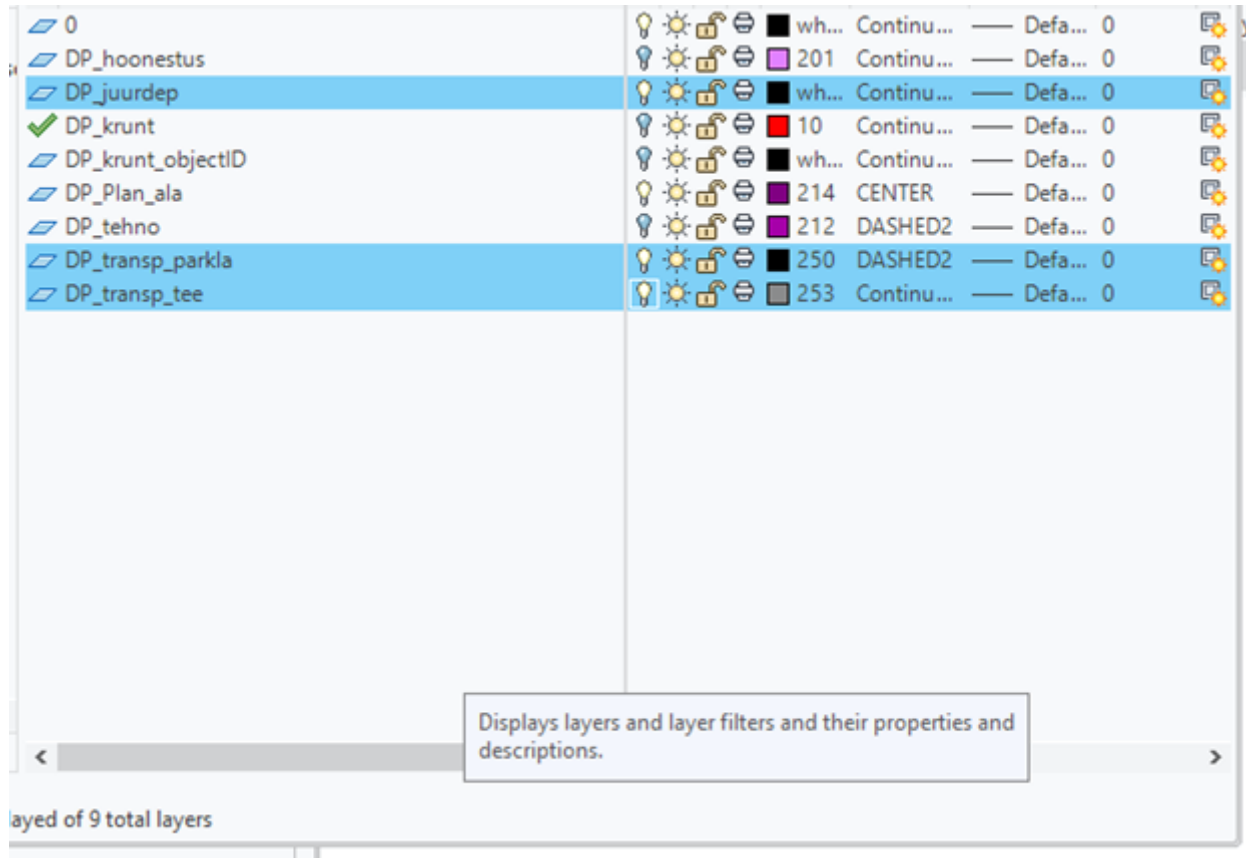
| | | | | |
|---|---|---|---|---|
| 0 | wh... | Continu... | Defa... | 0 |
| DP_hoonestus | 201 | Continu... | Defa... | 0 |
| DP_juurdep | wh... | Continu... | Defa... | 0 |
| DP_krunt | 10 | Continu... | Defa... | 0 |
| DP_krunt_objectID | wh... | Continu... | Defa... | 0 |
| DP_Plan_ala | 214 | CENTER | Defa... | 0 |
| DP_tehno | 212 | DASHED2 | Defa... | 0 |
| DP_transp_parkla | 250 | DASHED2 | Defa... | 0 |
| DP_transp_tee | 253 | Continu... | Defa... | 0 |

Displays layers and layer filters and their properties and descriptions.

<

>

ayed of 9 total layers